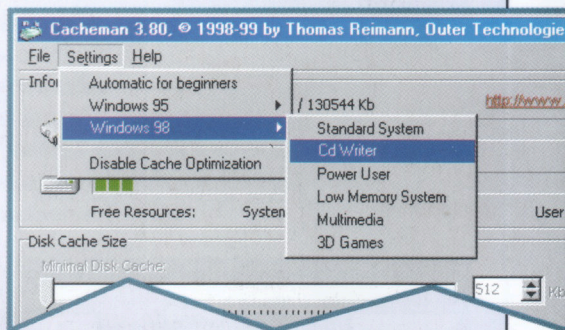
Cacheman 3.80, © 1998-99 by Thomas Reimann, Outer Technologie

File Settings Help

Infor

Automatic for beginners
Windows 95
Windows 98
Disable Cache Optimization

/ 130544 Kb

http://www.

Standard System
Cd Writer
Power User
Low Memory System
Multimedia
3D Games

Free Resources: Systen

User

Disk Cache Size

Minimal Disk Cache:

512 Kb